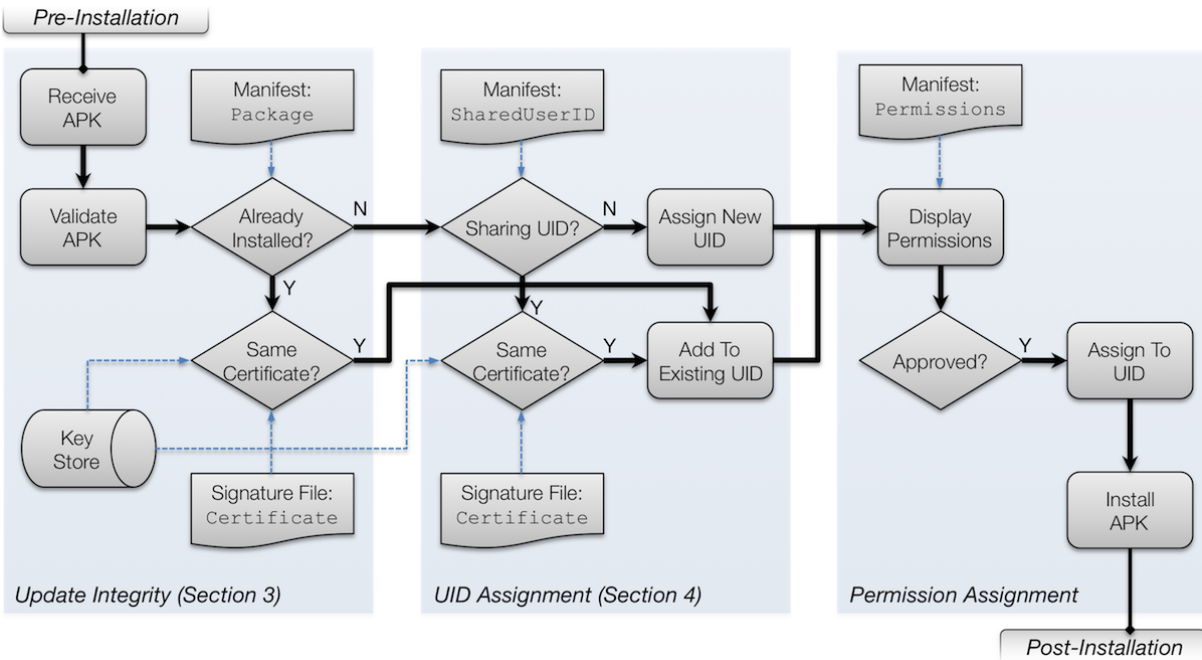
Pre-Installation

Receive APK

Manifest: Package

Validate APK

Already Installed?

N

Y

Same Certificate?

Y

Key Store

Signature File: Certificate

Update Integrity (Section 3)

Manifest: SharedUserID

Sharing UID?

N

Assign New UID

Y

Same Certificate?

Y

Add To Existing UID

Signature File: Certificate

UID Assignment (Section 4)

Manifest: Permissions

Display Permissions

Approved?

Y

Assign To UID

Install APK

Permission Assignment

Post-Installation